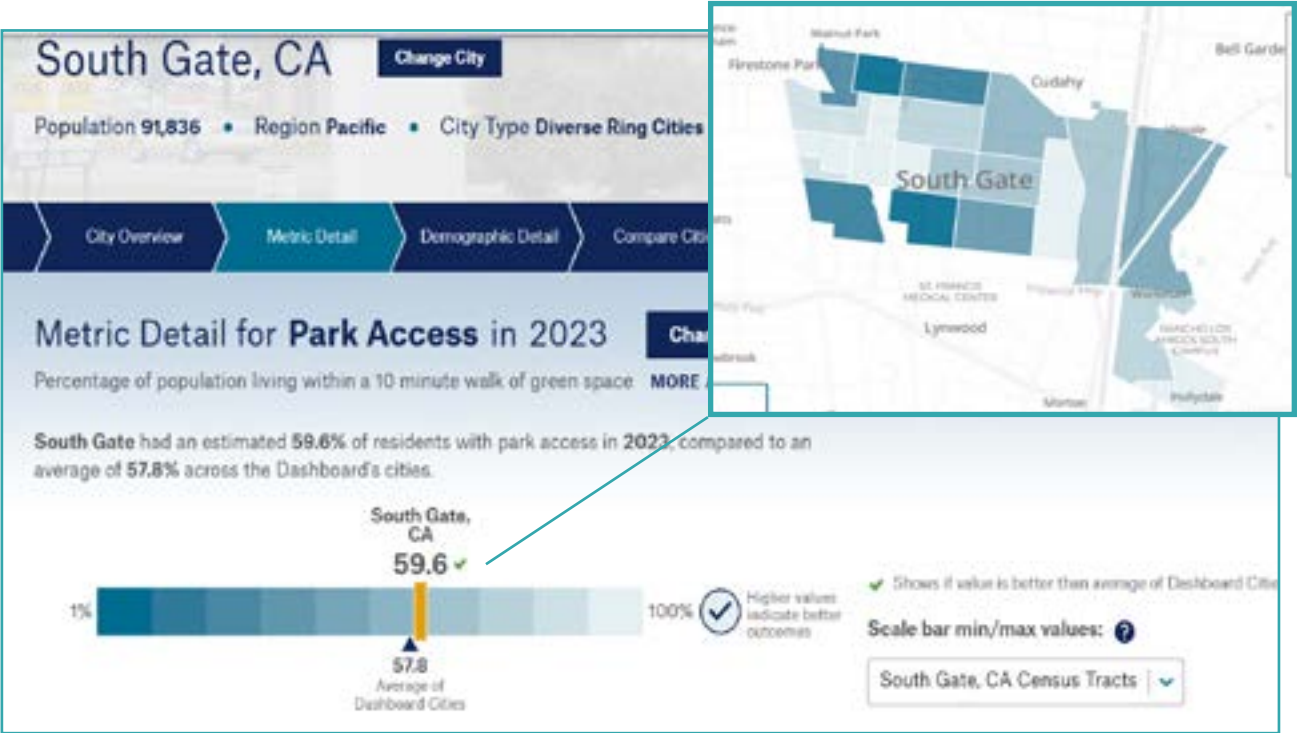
South Gate, CA

Change City

Population 91,836 • Region Pacific • City Type Diverse Ring Cities

City Overview

Metric Detail

Demographic Detail

Compare Citi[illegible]

Metric Detail for Park Access in 2023

Cha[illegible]

Percentage of population living within a 10 minute walk of green space MORE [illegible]

South Gate had an estimated 59.6% of residents with park access in 2023, compared to an average of 57.8% across the Dashboard's cities.

South Gate, CA

59.6 ✓

1%

100%

Higher values indicate better outcomes

57.8

Average of Dashboard Cities

✓ Shows if value is better than average of Dashboard Citi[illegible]

Scale bar min/max values:

South Gate, CA Census Tracts

Walnut Park

Firestone Park

Bell Garde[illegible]

Cudahy

South Gate

ST. FRANCIS MEDICAL CENTER

Lynwood

RANCHO LOS AMIGOS SOUTH CAMPUS

Hollydale

Morton